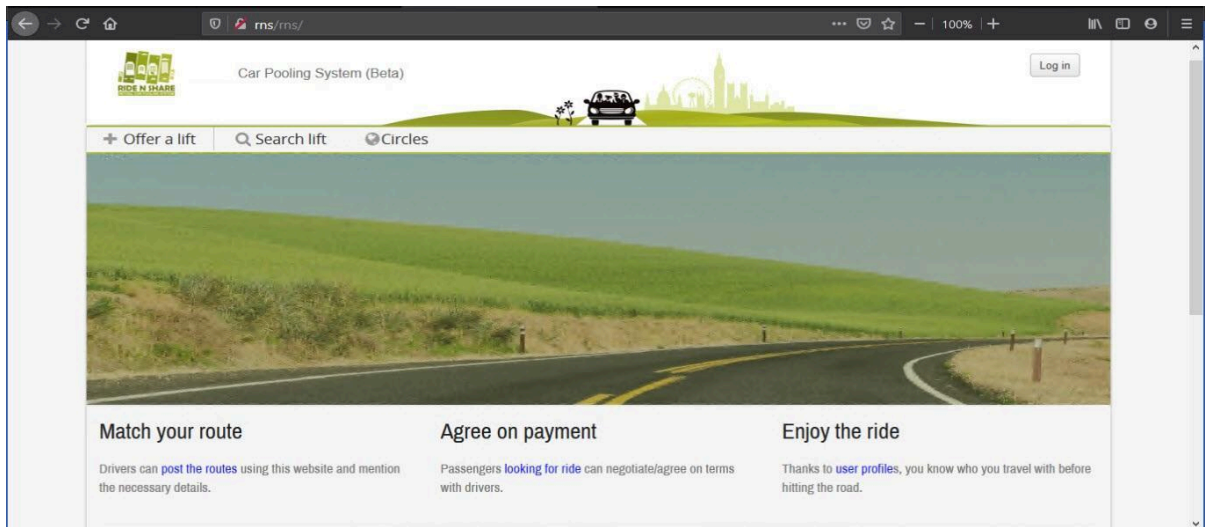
rns/rns/

100%

RIDE N SHARE

Car Pooling System (Beta)

Log in

+ Offer a lift
Search lift
Circles

Match your route

Drivers can post the routes using this website and mention the necessary details.

Agree on payment

Passengers looking for ride can negotiate/agree on terms with drivers.

Enjoy the ride

Thanks to user profiles, you know who you travel with before hitting the road.